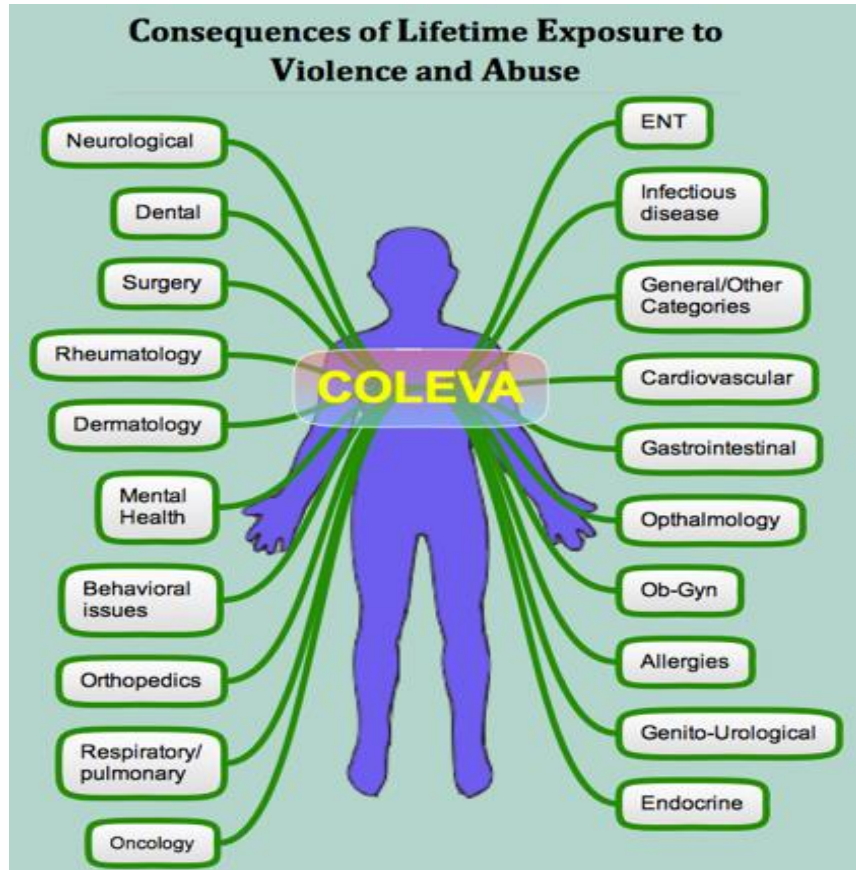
Consequences of Lifetime Exposure to Violence and Abuse

Neurological

Dental

Surgery

Rheumatology

Dermatology

Mental Health

Behavioral issues

Orthopedics

Respiratory/ pulmonary

Oncology

COLEVA

ENT

Infectious disease

General/Other Categories

Cardiovascular

Gastrointestinal

Opthalmology

Ob-Gyn

Allergies

Genito-Urological

Endocrine